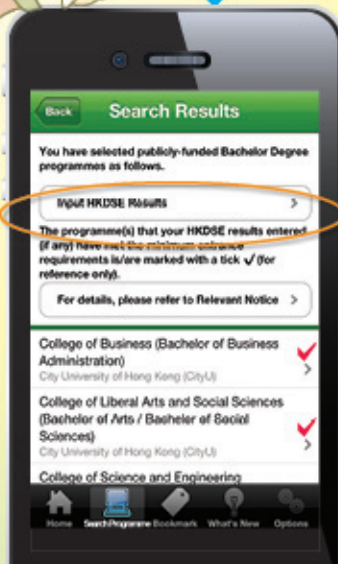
Back

Search Results

You have selected publicly-funded Bachelor Degree programmes as follows.

Input HKDSE Results >

The programme(s) that your HKDSE results entered (if any) have met the minimum entrance requirements is/are marked with a tick ✓ (for reference only).

For details, please refer to Relevant Notice >

College of Business (Bachelor of Business Administration)
City University of Hong Kong (CityU)

College of Liberal Arts and Social Sciences (Bachelor of Arts / Bachelor of Social Sciences)
City University of Hong Kong (CityU)

College of Science and Engineering

Home Search Programme Bookmark What's New Options